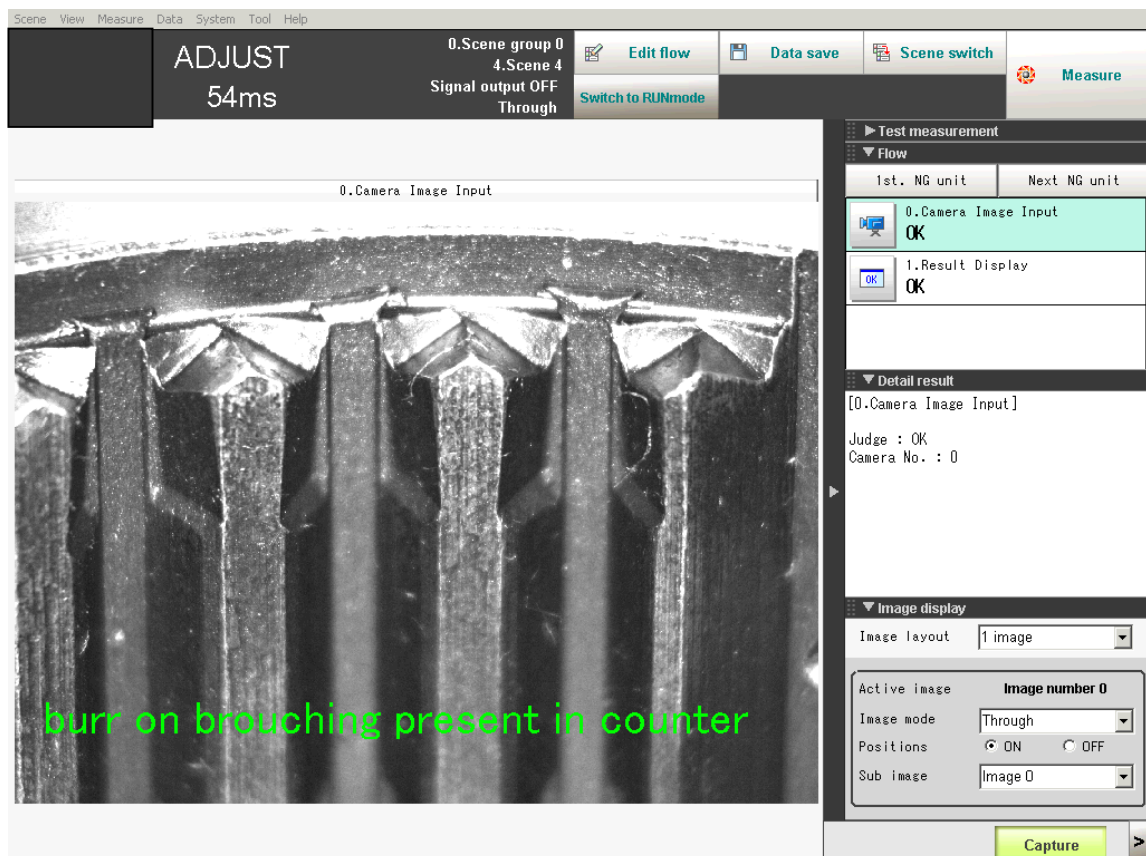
Scene View Measure Data System Tool Help

ADJUST
54ms

0.Scene group 0
4.Scene 4
Signal output OFF
Through

Edit flow
Switch to RUNmode
Data save
Scene switch
Measure

0.Camera Image Input

burr on brouching present in counter

▶Test measurement
▼Flow
1st. NG unit
Next NG unit
0.Camera Image Input
OK
1.Result Display
OK

▼Detail result
[0.Camera Image Input]

Judge : OK
Camera No. : 0

▼Image display
Image layout 1 image
Active image Image number 0
Image mode Through
Positions ON OFF
Sub image Image 0

Capture